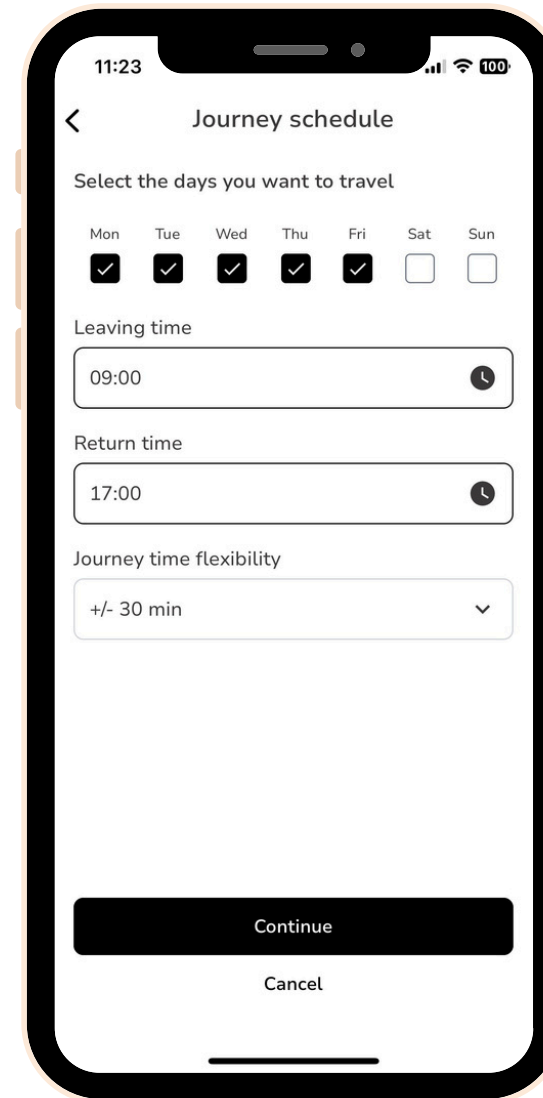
11:23

100

Journey schedule

Select the days you want to travel

| Mon | Tue | Wed | Thu | Fri | Sat | Sun |
|---|---|---|---|---|---|---|
| ✓ | ✓ | ✓ | ✓ | ✓ | | |

Leaving time

09:00

Return time

17:00

Journey time flexibility

+/- 30 min

Continue

Cancel